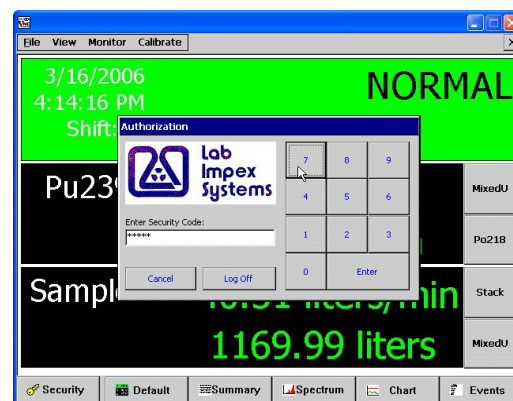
File View Monitor Calibrate

3/16/2006
4:14:16 PM
Shift

NORMAL

Pu23

Sample

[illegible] liters/min

1169.99 liters

Authorization

Lab Impex Systems

Enter Security Code:
*****

Cancel
Log Off

7 8 9
4 5 6
1 2 3
0 Enter

MixedU
Po218
Stack
MixedU

Security
Default
Summary
Spectrum
Chart
Events